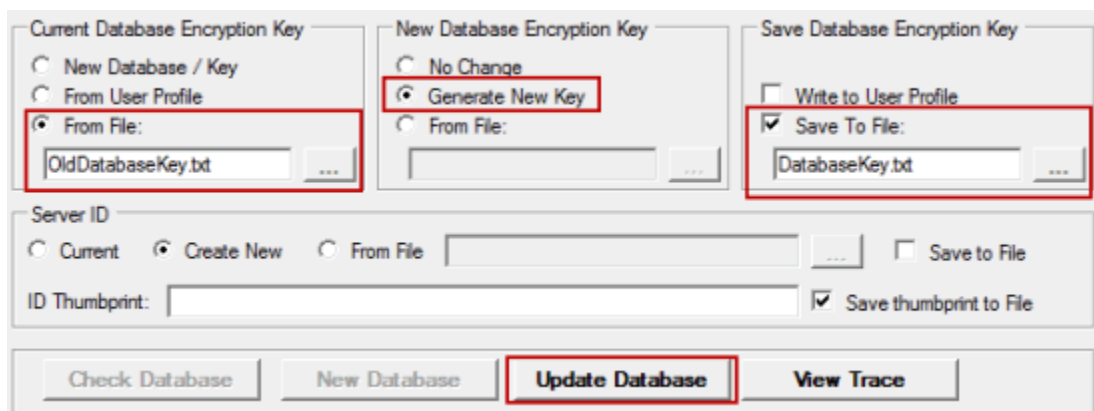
Current Database Encryption Key
New Database / Key
From User Profile
From File:
OldDatabaseKey.txt
...

New Database Encryption Key
No Change
Generate New Key
From File:
...

Save Database Encryption Key
Write to User Profile
Save To File:
DatabaseKey.txt
...

Server ID
Current
Create New
From File
...
Save to File
ID Thumbprint:
Save thumbprint to File

Check Database
New Database
Update Database
View Trace